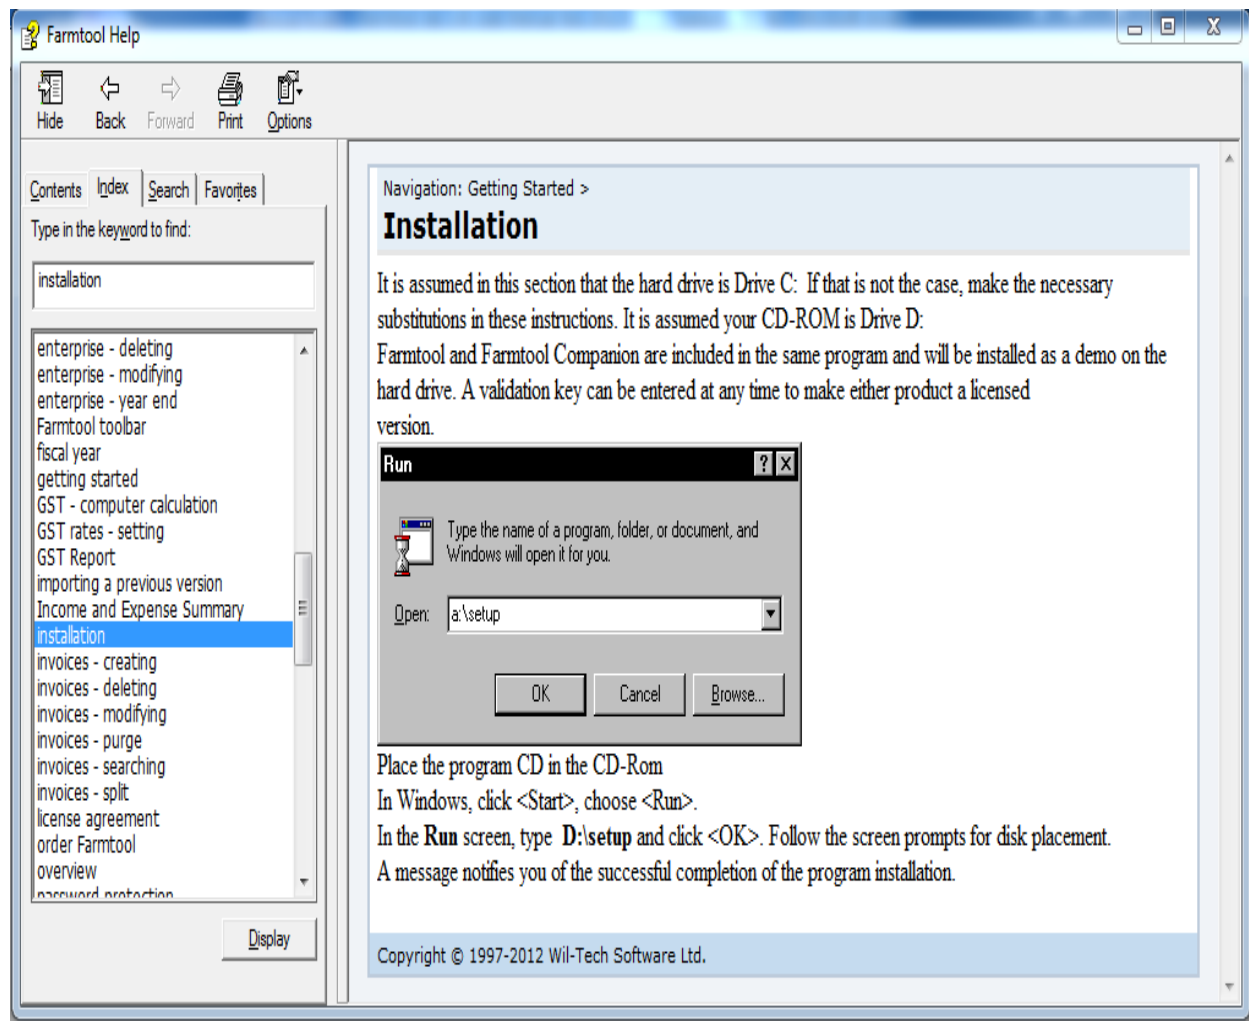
Farmtool Help

Hide Back Forward Print Options

Contents Index Search Favorites

Type in the keyword to find:

installation

enterprise - deleting
enterprise - modifying
enterprise - year end
Farmtool toolbar
fiscal year
getting started
GST - computer calculation
GST rates - setting
GST Report
importing a previous version
Income and Expense Summary
installation
invoices - creating
invoices - deleting
invoices - modifying
invoices - purge
invoices - searching
invoices - split
license agreement
order Farmtool
overview
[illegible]

Display

Navigation: Getting Started >

Installation

It is assumed in this section that the hard drive is Drive C: If that is not the case, make the necessary substitutions in these instructions. It is assumed your CD-ROM is Drive D:
Farmtool and Farmtool Companion are included in the same program and will be installed as a demo on the hard drive. A validation key can be entered at any time to make either product a licensed version.

Run ? X

Type the name of a program, folder, or document, and Windows will open it for you.

Open: a:\setup

OK Cancel Browse...

Place the program CD in the CD-Rom
In Windows, click <Start>, choose <Run>.
In the **Run** screen, type **D:\setup** and click <OK>. Follow the screen prompts for disk placement.
A message notifies you of the successful completion of the program installation.

Copyright © 1997-2012 Wil-Tech Software Ltd.